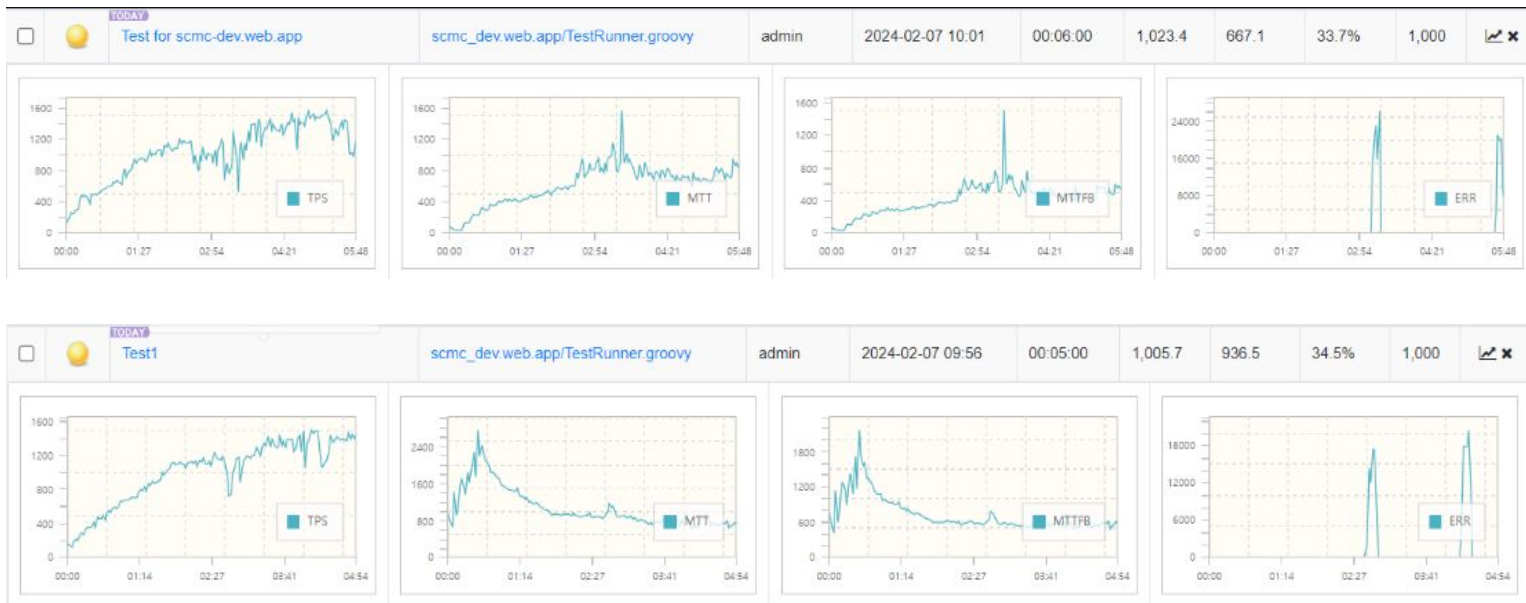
TODAY

| | | Test for scmc-dev.web.app | scmc_dev.web.app/TestRunner.groovy | admin | 2024-02-07 10:01 | 00:06:00 | 1,023.4 | 667.1 | 33.7% | 1,000 |
|---|---|---|---|---|---|---|---|---|---|---|

1600 1200 800 400 0
00:00 01:27 02:54 04:21 05:48
TPS

1600 1200 800 400 0
00:00 01:27 02:54 04:21 05:48
MTT

1600 1200 800 400 0
00:00 01:27 02:54 04:21 05:48
MTTFB

24000 16000 8000 0
00:00 01:27 02:54 04:21 05:48
ERR

TODAY

| | | Test1 | scmc_dev.web.app/TestRunner.groovy | admin | 2024-02-07 09:56 | 00:05:00 | 1,005.7 | 936.5 | 34.5% | 1,000 |
|---|---|---|---|---|---|---|---|---|---|---|

1600 1200 800 400 0
00:00 01:14 02:27 03:41 04:54
TPS

2400 1600 800 0
00:00 01:14 02:27 03:41 04:54
MTT

1800 1200 600 0
00:00 01:14 02:27 03:41 04:54
MTTFB

18000 12000 6000 0
00:00 01:14 02:27 03:41 04:54
ERR